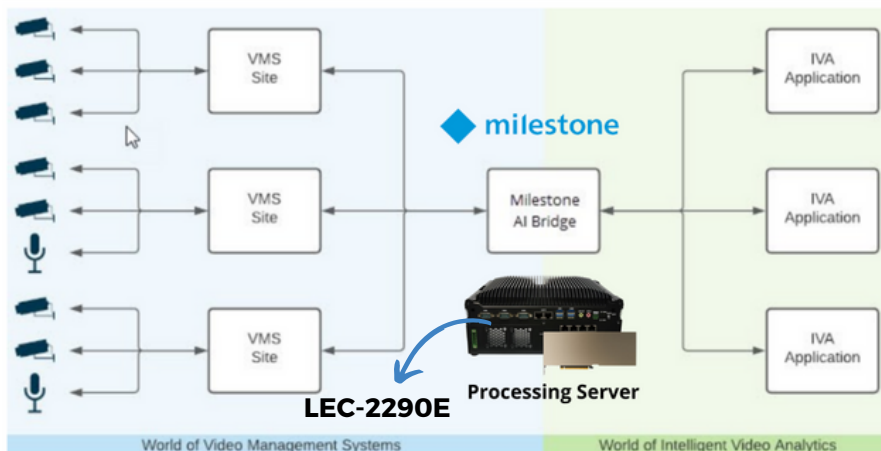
VMS Site

VMS Site

VMS Site

milestone

Milestone AI Bridge

IVA Application

IVA Application

IVA Application

Processing Server

LEC-2290E

World of Video Management Systems

World of Intelligent Video Analytics